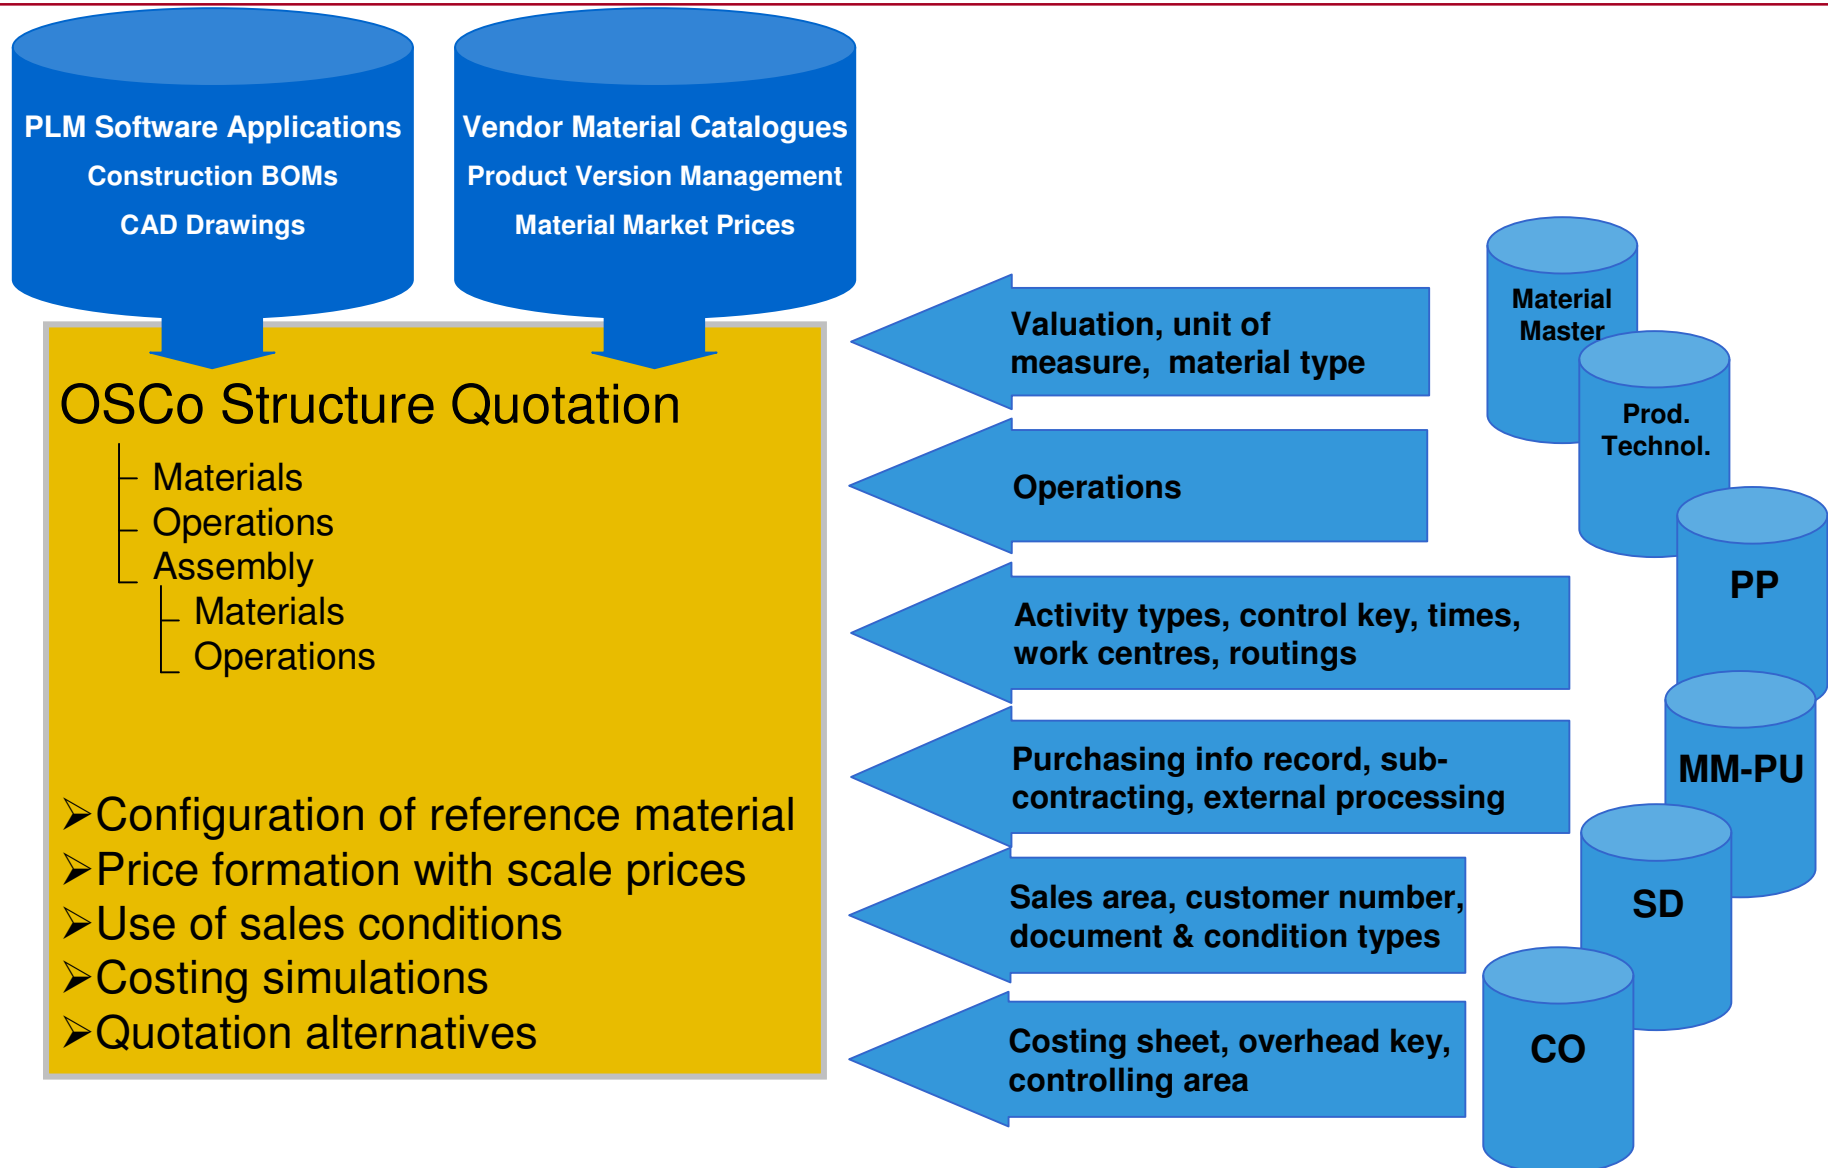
PLM Software Applications
Construction BOMs
CAD Drawings

Vendor Material Catalogues
Product Version Management
Material Market Prices

OSCo Structure Quotation
Materials
Operations
Assembly
Materials
Operations

➤Configuration of reference material
➤Price formation with scale prices
➤Use of sales conditions
➤Costing simulations
➤Quotation alternatives

Valuation, unit of measure, material type

Operations

Activity types, control key, times, work centres, routings

Purchasing info record, subcontracting, external processing

Sales area, customer number, document & condition types

Costing sheet, overhead key, controlling area

Material Master

Prod. Technol.

PP

MM-PU

SD

CO